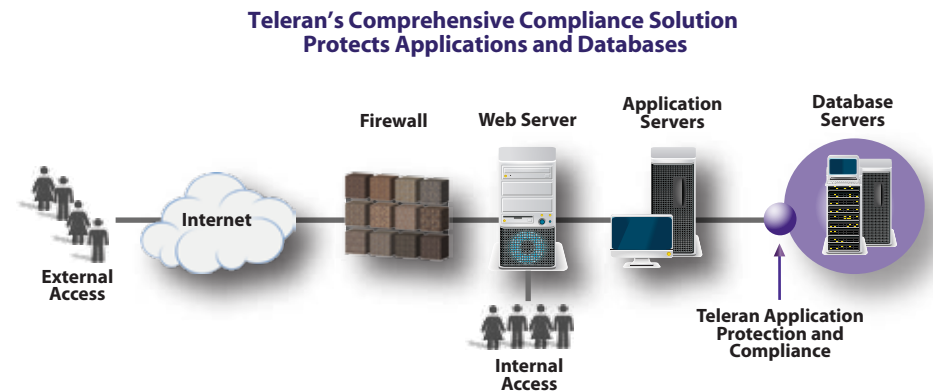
Teleran's Comprehensive Compliance Solution
Protects Applications and Databases

Firewall

Web Server

Application Servers

Database Servers

Internet

External Access

Internal Access

Teleran Application Protection and Compliance